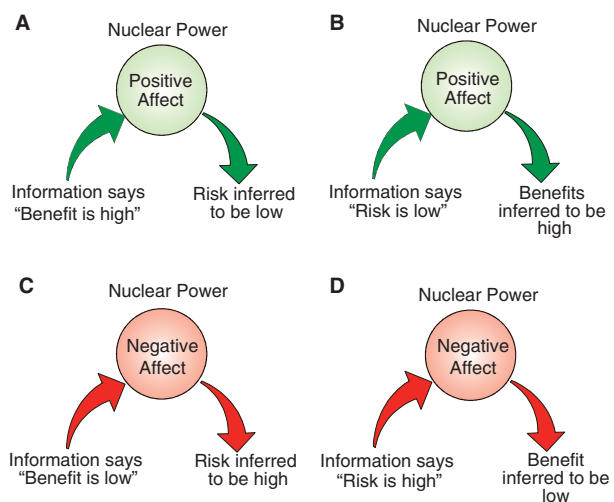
A

Nuclear Power

Positive Affect

Information says “Benefit is high”

Risk inferred to be low

B

Nuclear Power

Positive Affect

Information says “Risk is low”

Benefits inferred to be high

C

Nuclear Power

Negative Affect

Information says “Benefit is low”

Risk inferred to be high

D

Nuclear Power

Negative Affect

Information says “Risk is high”

Benefit inferred to be low